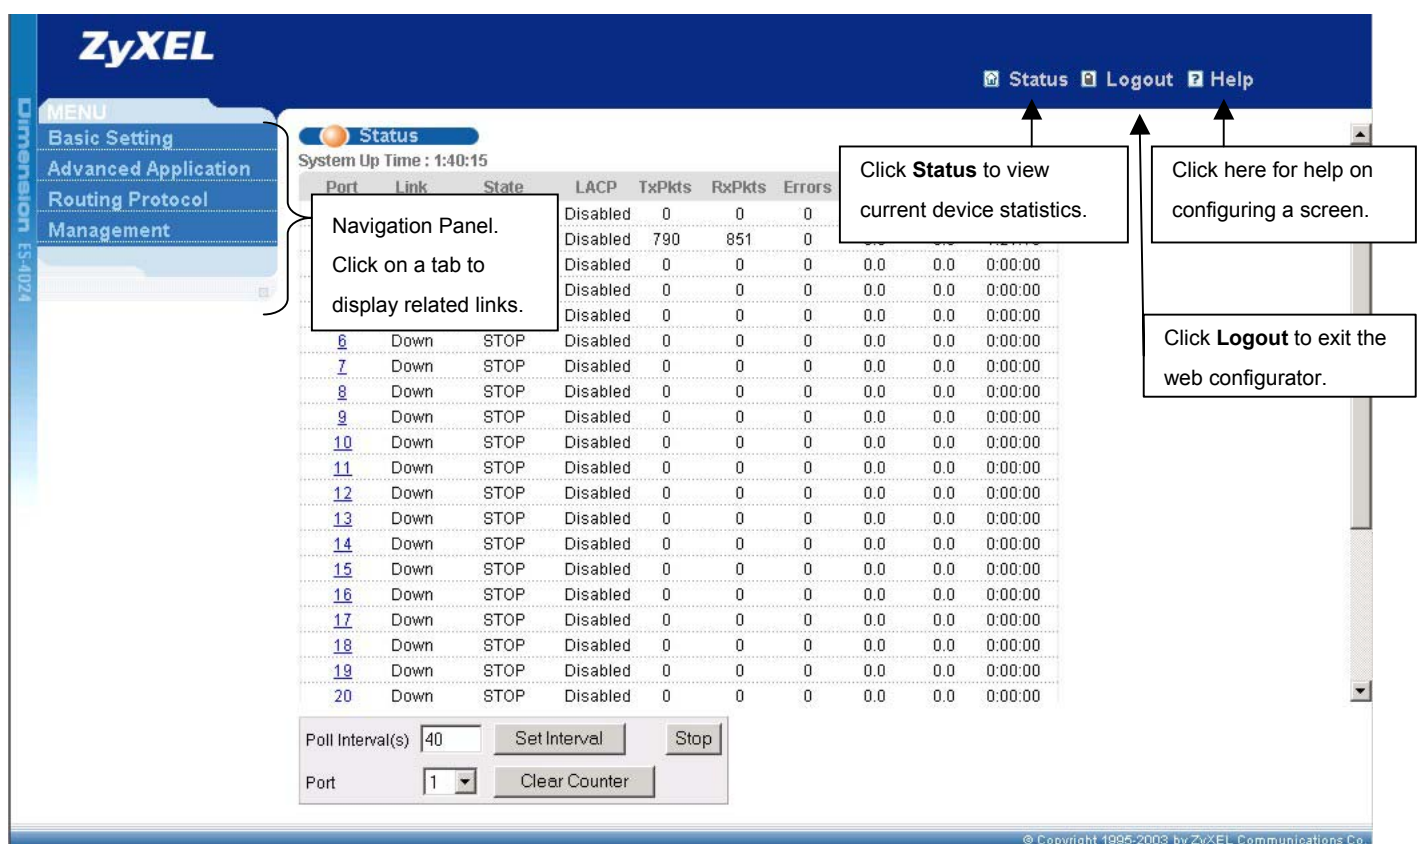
ZyXEL

Status Logout Help

Dimension ES-4024

MENU
Basic Setting
Advanced Application
Routing Protocol
Management

Status

System Up Time : 1:40:15

Navigation Panel. Click on a tab to display related links.

Click **Status** to view current device statistics.

Click here for help on configuring a screen.

Click **Logout** to exit the web configurator.

| Port | Link | State | LACP | TxPkts | RxPkts | Errors | | | |
|---|---|---|---|---|---|---|---|---|---|
| | | | Disabled | 0 | 0 | 0 | | | |
| | | | Disabled | 790 | 851 | 0 | | | |
| | | | Disabled | 0 | 0 | 0 | 0.0 | 0.0 | 0:00:00 |
| | | | Disabled | 0 | 0 | 0 | 0.0 | 0.0 | 0:00:00 |
| | | | Disabled | 0 | 0 | 0 | 0.0 | 0.0 | 0:00:00 |
| 6 | Down | STOP | Disabled | 0 | 0 | 0 | 0.0 | 0.0 | 0:00:00 |
| 7 | Down | STOP | Disabled | 0 | 0 | 0 | 0.0 | 0.0 | 0:00:00 |
| 8 | Down | STOP | Disabled | 0 | 0 | 0 | 0.0 | 0.0 | 0:00:00 |
| 9 | Down | STOP | Disabled | 0 | 0 | 0 | 0.0 | 0.0 | 0:00:00 |
| 10 | Down | STOP | Disabled | 0 | 0 | 0 | 0.0 | 0.0 | 0:00:00 |
| 11 | Down | STOP | Disabled | 0 | 0 | 0 | 0.0 | 0.0 | 0:00:00 |
| 12 | Down | STOP | Disabled | 0 | 0 | 0 | 0.0 | 0.0 | 0:00:00 |
| 13 | Down | STOP | Disabled | 0 | 0 | 0 | 0.0 | 0.0 | 0:00:00 |
| 14 | Down | STOP | Disabled | 0 | 0 | 0 | 0.0 | 0.0 | 0:00:00 |
| 15 | Down | STOP | Disabled | 0 | 0 | 0 | 0.0 | 0.0 | 0:00:00 |
| 16 | Down | STOP | Disabled | 0 | 0 | 0 | 0.0 | 0.0 | 0:00:00 |
| 17 | Down | STOP | Disabled | 0 | 0 | 0 | 0.0 | 0.0 | 0:00:00 |
| 18 | Down | STOP | Disabled | 0 | 0 | 0 | 0.0 | 0.0 | 0:00:00 |
| 19 | Down | STOP | Disabled | 0 | 0 | 0 | 0.0 | 0.0 | 0:00:00 |
| 20 | Down | STOP | Disabled | 0 | 0 | 0 | 0.0 | 0.0 | 0:00:00 |

Poll Interval(s) 40 Set Interval Stop
Port 1 Clear Counter

© Copyright 1995-2003 by ZyXEL Communications Co.